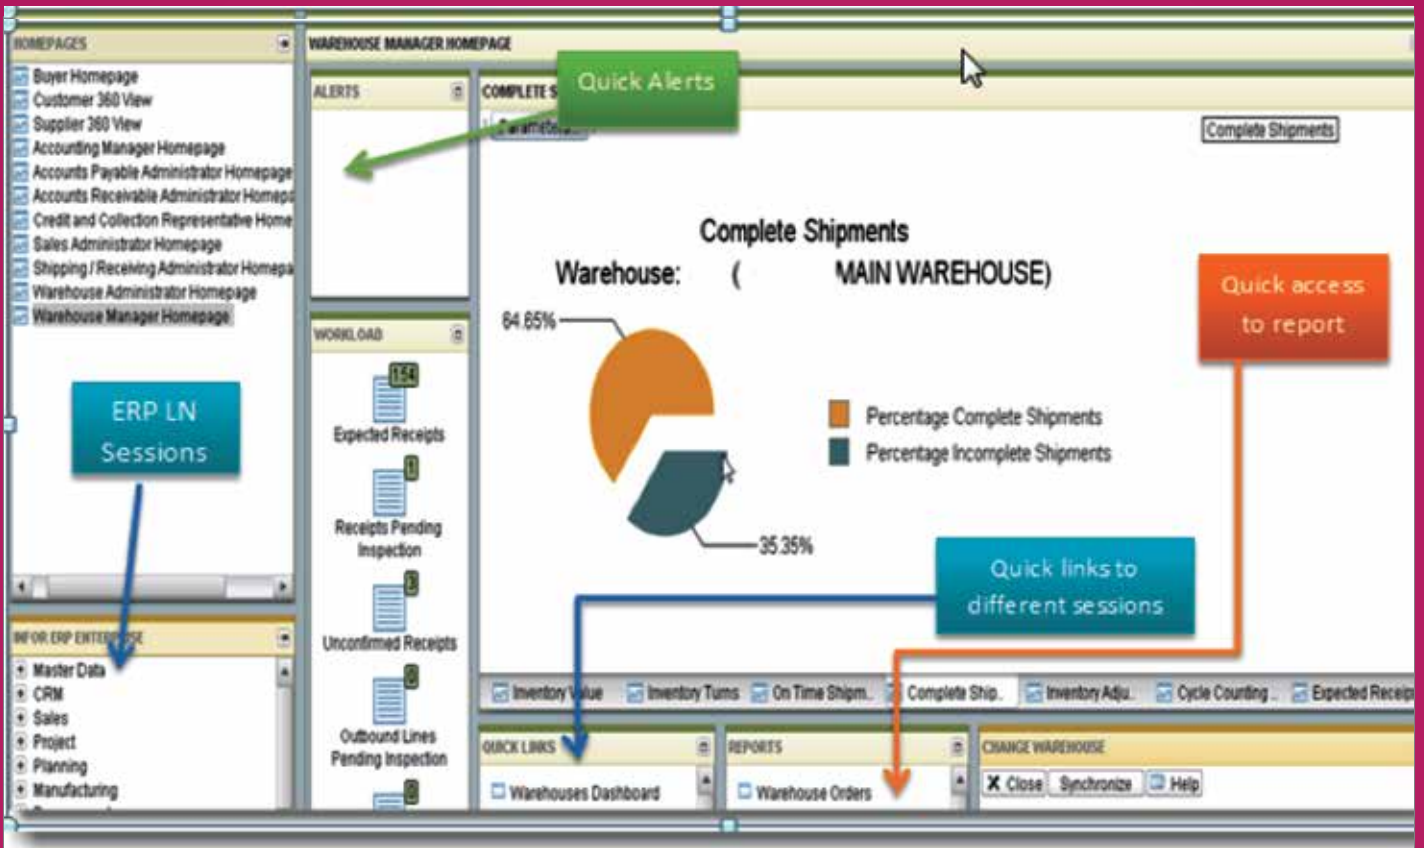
HOMEPAGES

Buyer Homepage
Customer 360 View
Supplier 360 View
Accounting Manager Homepage
Accounts Payable Administrator Homepage
Accounts Receivable Administrator Homepa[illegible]
Credit and Collection Representative Home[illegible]
Sales Administrator Homepage
Shipping / Receiving Administrator Homepa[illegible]
Warehouse Administrator Homepage
Warehouse Manager Homepage

ERP LN Sessions

INFOR ERP ENTERPRISE

Master Data
CRM
Sales
Project
Planning
Manufacturing

WAREHOUSE MANAGER HOMEPAGE

ALERTS

Quick Alerts

WORKLOAD

154
Expected Receipts

1
Receipts Pending Inspection

3
Unconfirmed Receipts

2
Outbound Lines Pending Inspection

8

COMPLETE S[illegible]

Parameters

Complete Shipments

Complete Shipments
Warehouse: ( MAIN WAREHOUSE)

64.65%

35.35%

Percentage Complete Shipments
Percentage Incomplete Shipments

Quick access to report

Quick links to different sessions

Inventory Value | Inventory Turns | On Time Shipm... | Complete Ship... | Inventory Adju... | Cycle Counting ... | Expected Receip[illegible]

QUICK LINKS
Warehouses Dashboard

REPORTS
Warehouse Orders

CHANGE WAREHOUSE
Close | Synchronize | Help